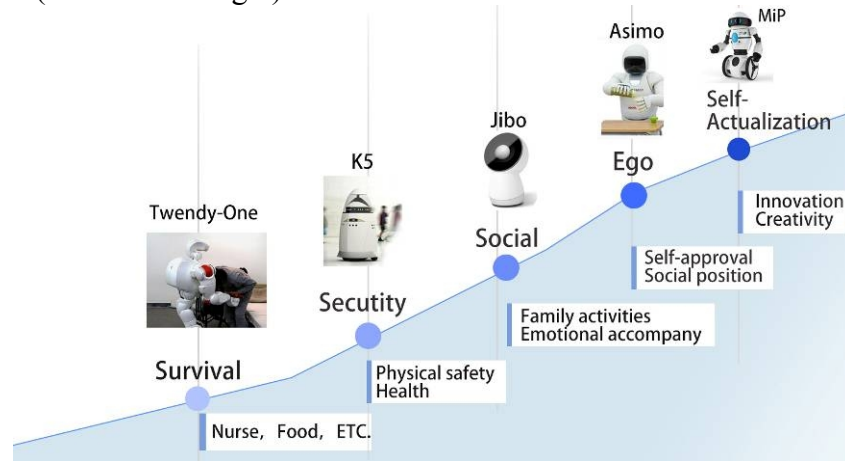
MiP

Asimo

Self-Actualization

Innovation
Creativity

Jibo

Ego

K5

Self-approval
Social position

Social

Twendy-One

Family activities
Emotional accompany

Secutity

Survival

Physical safety
Health

Nurse, Food, ETC.